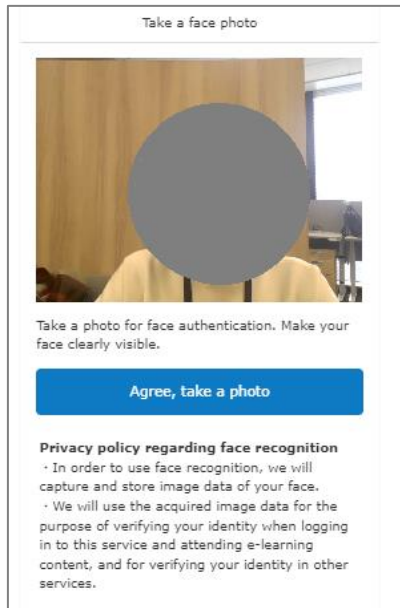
Take a face photo

Take a photo for face authentication. Make your face clearly visible.

Agree, take a photo

Privacy policy regarding face recognition
・In order to use face recognition, we will capture and store image data of your face.
・We will use the acquired image data for the purpose of verifying your identity when logging in to this service and attending e-learning content, and for verifying your identity in other services.